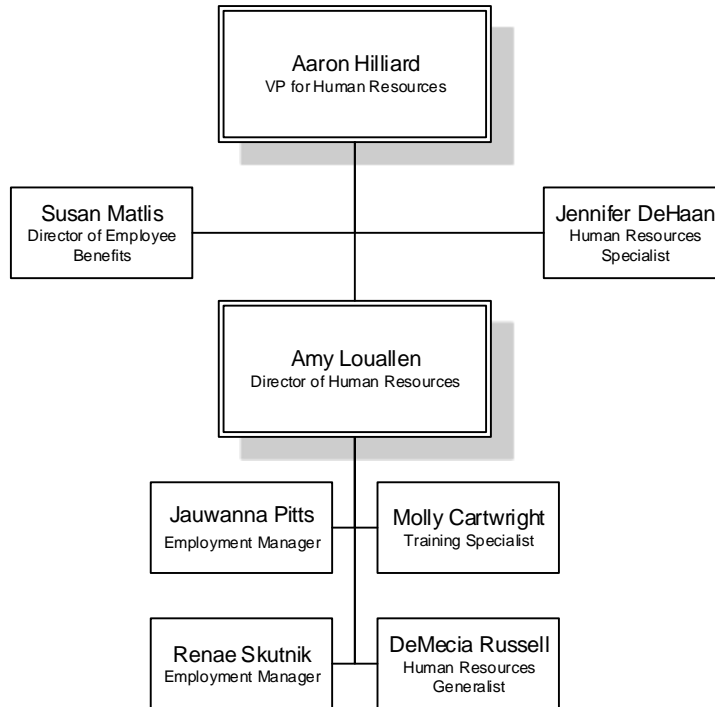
Aaron Hilliard
VP for Human Resources

Susan Matlis
Director of Employee Benefits

Jennifer DeHaan
Human Resources Specialist

Amy Louallen
Director of Human Resources

Jauwanna Pitts
Employment Manager

Molly Cartwright
Training Specialist

Renae Skutnik
Employment Manager

DeMecia Russell
Human Resources Generalist